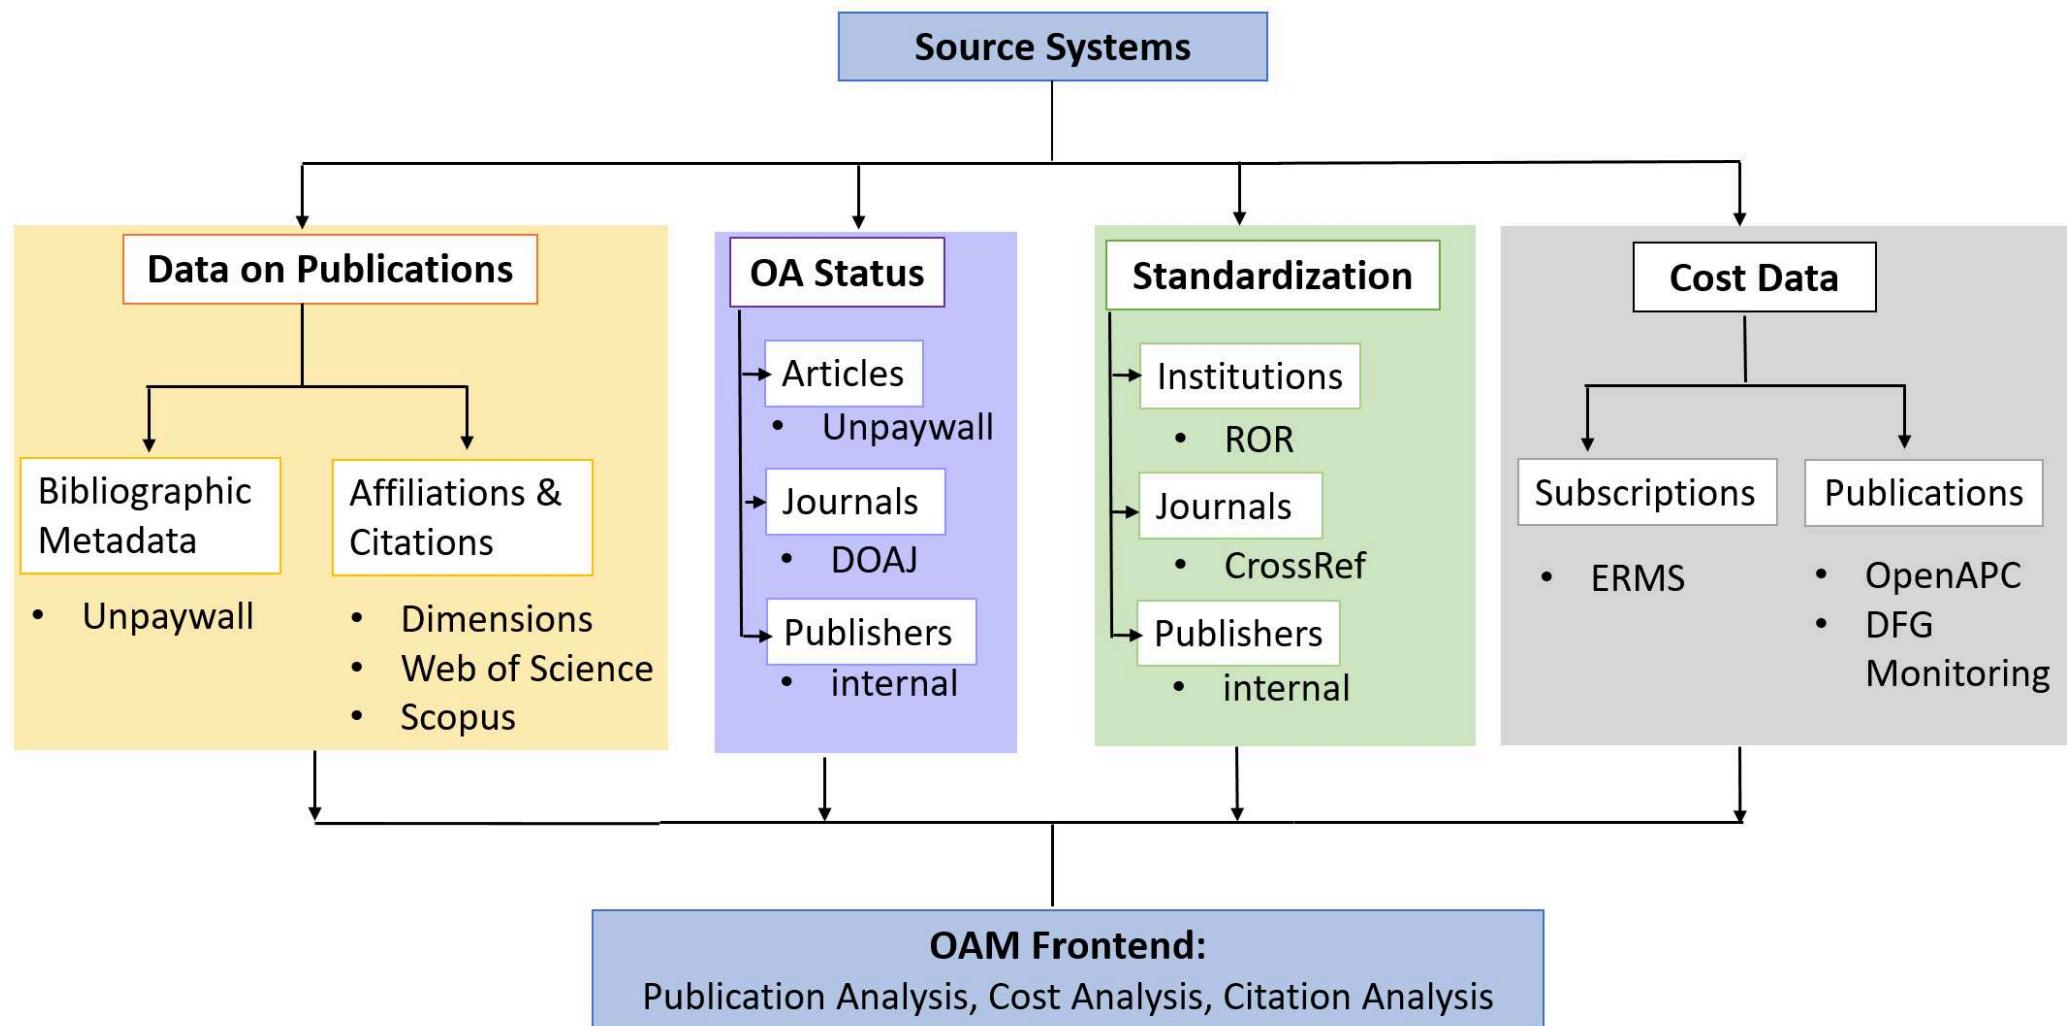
Source Systems

Data on Publications

Bibliographic Metadata

- Unpaywall

Affiliations & Citations

- Dimensions
- Web of Science
- Scopus

OA Status

Articles

- Unpaywall

Journals

- DOAJ

Publishers

- internal

Standardization

Institutions

- ROR

Journals

- CrossRef

Publishers

- internal

Cost Data

Subscriptions

- ERMS

Publications

- OpenAPC
- DFG Monitoring

OAM Frontend:
Publication Analysis, Cost Analysis, Citation Analysis